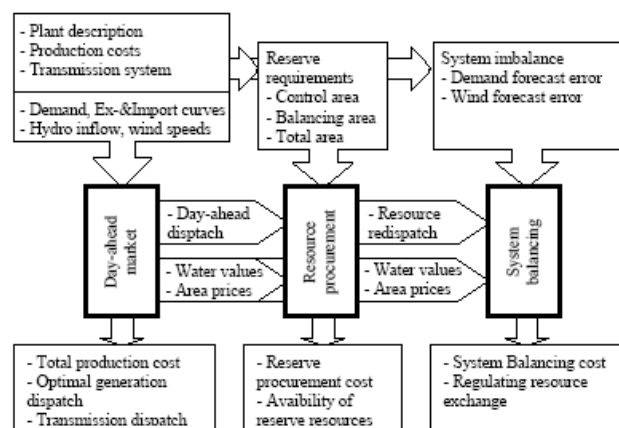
- Plant description
- Production costs
- Transmission system

- Demand, Ex-&Import curves
- Hydro inflow, wind speeds

Reserve requirements
- Control area
- Balancing area
- Total area

System imbalance
- Demand forecast error
- Wind forecast error

Day-ahead market

- Day-ahead disptach

- Water values
- Area prices

Resource procurement

- Resource redispatch

- Water values
- Area prices

System balancing

- Total production cost
- Optimal generation dispatch
- Transmission dispatch

- Reserve procurement cost
- Avaibility of reserve resources

- System Balancing cost
- Regulating resource exchange